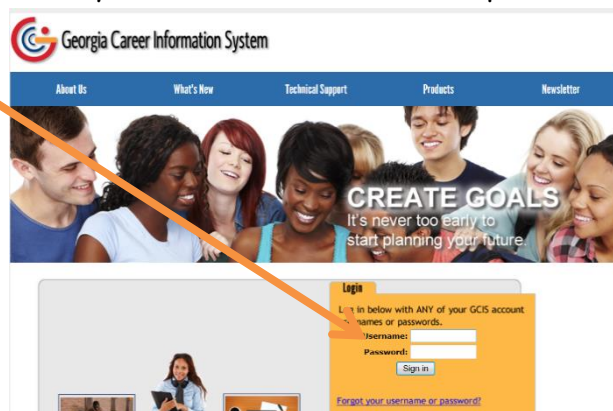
Georgia Career Information System

About Us
What's New
Technical Support
Products
Newsletter

CREATE GOALS
It's never too early to start planning your future.

Login
L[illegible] in below with ANY of your GCIS account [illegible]names or passwords.
Username:
Password:
Sign in
Forgot your username or password?